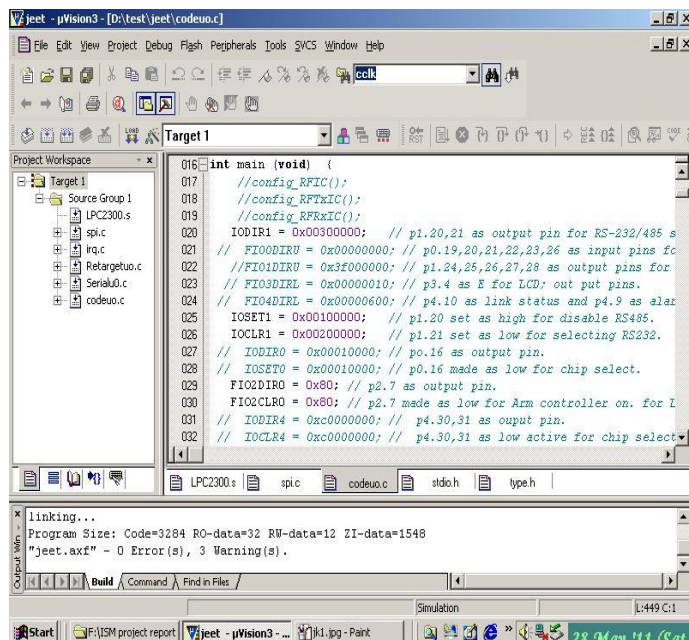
jeet - µVision3 - [D:\test\jeet\codeuo.c]

File Edit View Project Debug Flash Peripherals Tools SVCS Window Help

cclk

Target 1

Project Workspace

Target 1
Source Group 1
LPC2300.s
spi.c
irq.c
Retargetuo.c
Serialu0.c
codeuo.c

016 int main (void) {
017 //config_RFIC();
018 //config_RFTxIC();
019 //config_RFRxIC();
020 IODIR1 = 0x00300000; // p1.20,21 as output pin for RS-232/485 s
021 // FIO0DIRU = 0x00000000; // p0.19,20,21,22,23,26 as input pins fo
022 //FIO1DIRU = 0x3f000000; // p1.24,25,26,27,28 as output pins for
023 // FIO3DIRL = 0x00000010; // p3.4 as E for LCD; out put pins.
024 // FIO4DIRL = 0x00000600; // p4.10 as link status and p4.9 as alar
025 IOSET1 = 0x00100000; // p1.20 set as high for disable RS485.
026 IOCLR1 = 0x00200000; // p1.21 set as low for selecting RS232.
027 // IODIR0 = 0x00010000; // p0.16 as output pin.
028 // IOSET0 = 0x00010000; // p0.16 made as low for chip select.
029 FIO2DIR0 = 0x80; // p2.7 as output pin.
030 FIO2CLR0 = 0x80; // p2.7 made as low for Arm controller on. for L
031 // IODIR4 = 0xc0000000; // p4.30,31 as ouput pin.
032 // IOCLR4 = 0xc0000000; // p4.30,31 as low active for chip select

LPC2300.s spi.c codeuo.c stdio.h type.h

linking...
Program Size: Code=3284 RO-data=32 RW-data=12 ZI-data=1548
"jeet.axf" - 0 Error(s), 3 Warning(s).

Output Win

Build Command Find in Files

Simulation L:449 C:1

Start F:\ISM project report jeet - µVision3 - ... jk1.jpg - Paint 28 May '11 (Sat